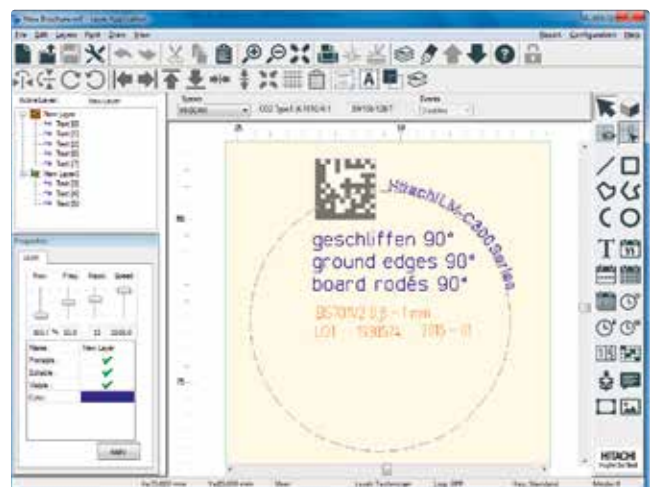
New Brochure.mlf - Laser Application
File Edit Layers Font Draw View
Reset Configuration Help

Active Layer
New Layer
New Layer
Text [0]
Text [1]
Text [2]
Text [3]
New Layer
Text [4]
Text [5]

Properties
Laser
Pow. Freq. Resol. Speed
Name New Layer
Printable
Editable
Visible
Color
Apply

Scanner
Events
Enabled

HitachiLM-C300Series
geschliffen 90°
ground edges 90°
board rodés 90°
DS701V2 0,8 - 1 mm
LOT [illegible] 2016 - 01

HITACHI

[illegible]